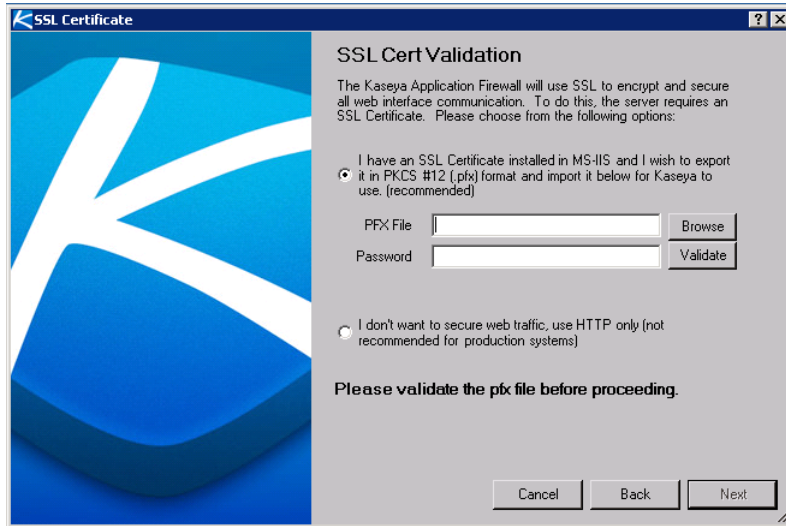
SSL Certificate

?

SSL Cert Validation

The Kaseya Application Firewall will use SSL to encrypt and secure all web interface communication. To do this, the server requires an SSL Certificate. Please choose from the following options:

I have an SSL Certificate installed in MS-IIS and I wish to export it in PKCS #12 (.pfx) format and import it below for Kaseya to use. (recommended)

PFX File

Browse

Password

Validate

I don't want to secure web traffic, use HTTP only (not recommended for production systems)

Please validate the pfx file before proceeding.

Cancel

Back

Next